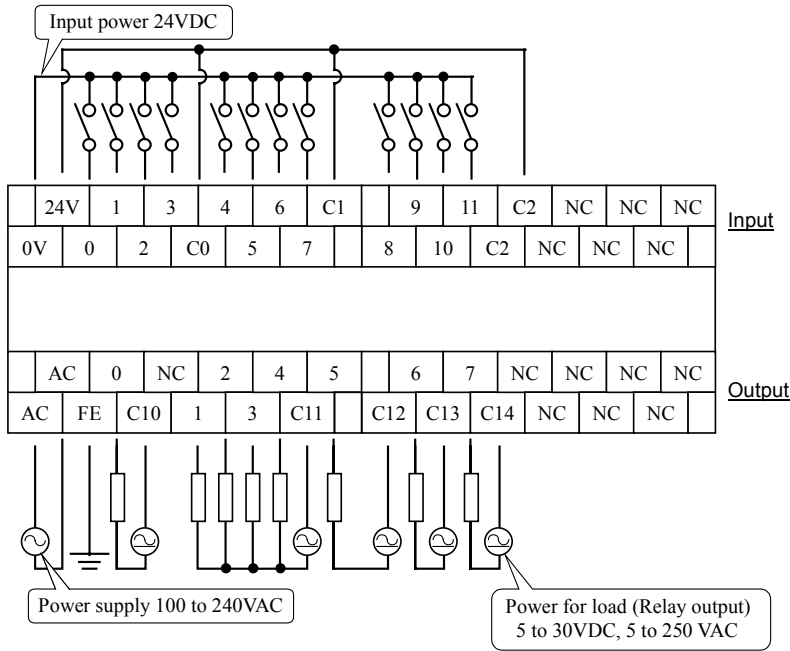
Input power 24VDC

| | 24V | 1 | 3 | 4 | 6 | C1 | | 9 | 11 | C2 | NC | NC | NC |
|---|---|---|---|---|---|---|---|---|---|---|---|---|---|

Input

| 0V | 0 | 2 | C0 | 5 | 7 | | 8 | 10 | C2 | NC | NC | NC | |
|---|---|---|---|---|---|---|---|---|---|---|---|---|---|

| | AC | 0 | NC | 2 | 4 | 5 | | 6 | 7 | NC | NC | NC | NC |
|---|---|---|---|---|---|---|---|---|---|---|---|---|---|

Output

| AC | FE | C10 | 1 | 3 | C11 | | C12 | C13 | C14 | NC | NC | NC | |
|---|---|---|---|---|---|---|---|---|---|---|---|---|---|

Power supply 100 to 240VAC

Power for load (Relay output) 5 to 30VDC, 5 to 250 VAC